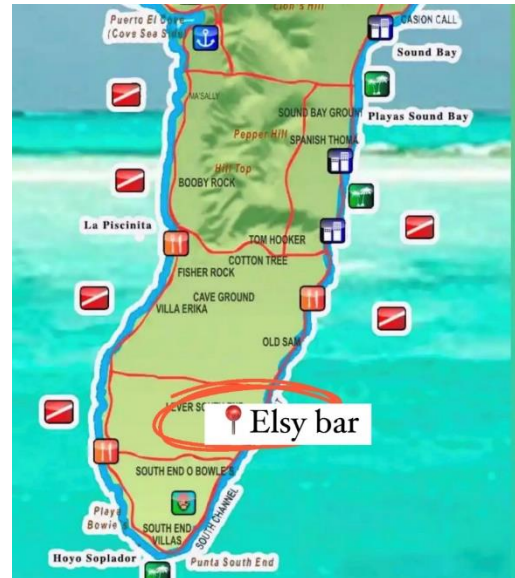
Lion's Hill
Puerto El Cove (Cove Sea Side)
CASION CALL
Sound Bay
MA'SALLY
SOUND BAY GROUND
Playas Sound Bay
Pepper Hill
SPANISH THOMAS
Hill Top
BOOBY ROCK
La Piscinita
TOM HOOKER
COTTON TREE
FISHER ROCK
CAVE GROUND
VILLA ERIKA
OLD SAN
LEVER SOUTH END
📍Elsy bar
SOUTH END O BOWLE'S
Playa Bowie
SOUTH END VILLAS
SOUTH CHANNEL
Hoyo Soplador
Punta South End